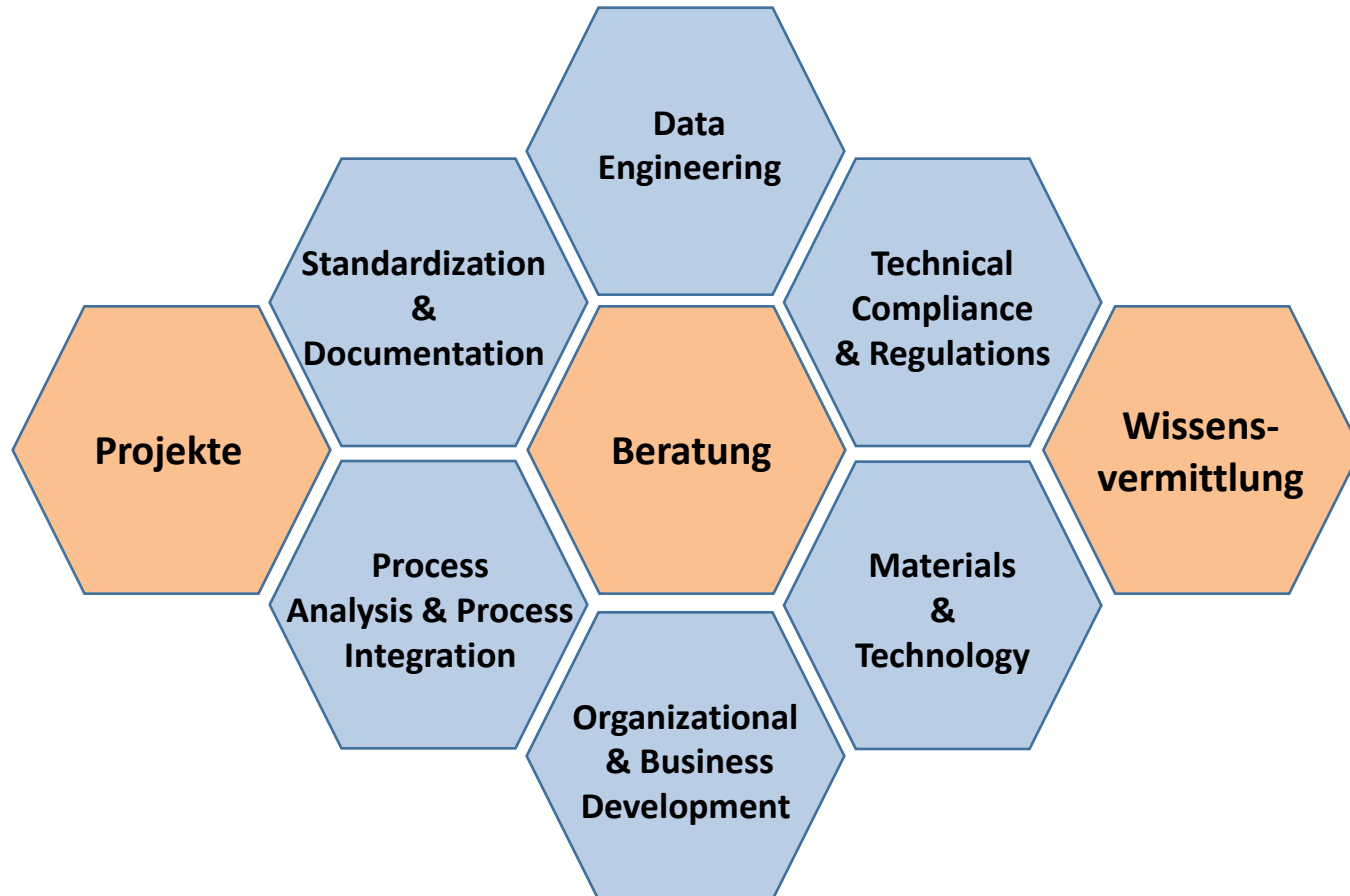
Data Engineering

Standardization & Documentation

Technical Compliance & Regulations

Projekte

Beratung

Wissens-vermittlung

Process Analysis & Process Integration

Materials & Technology

Organizational & Business Development